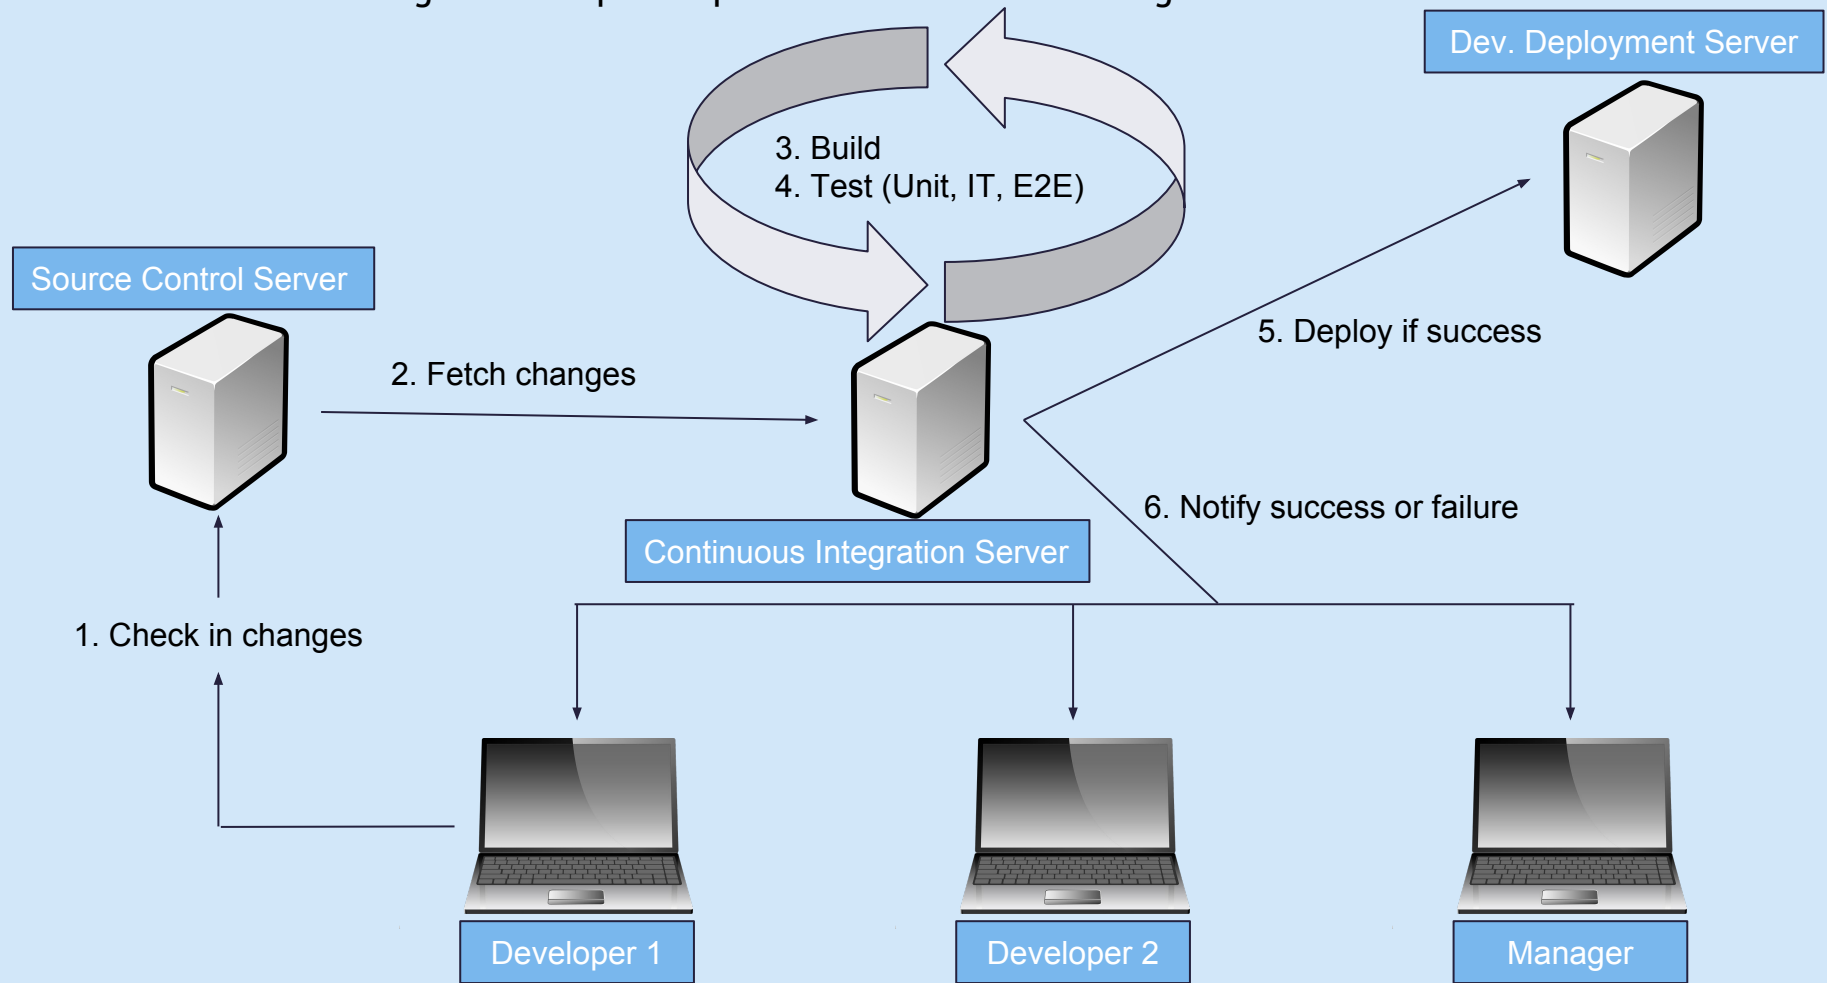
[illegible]

Dev. Deployment Server

3. Build
4. Test (Unit, IT, E2E)

Source Control Server

5. Deploy if success

2. Fetch changes

6. Notify success or failure

Continuous Integration Server

1. Check in changes

Developer 1

Developer 2

Manager